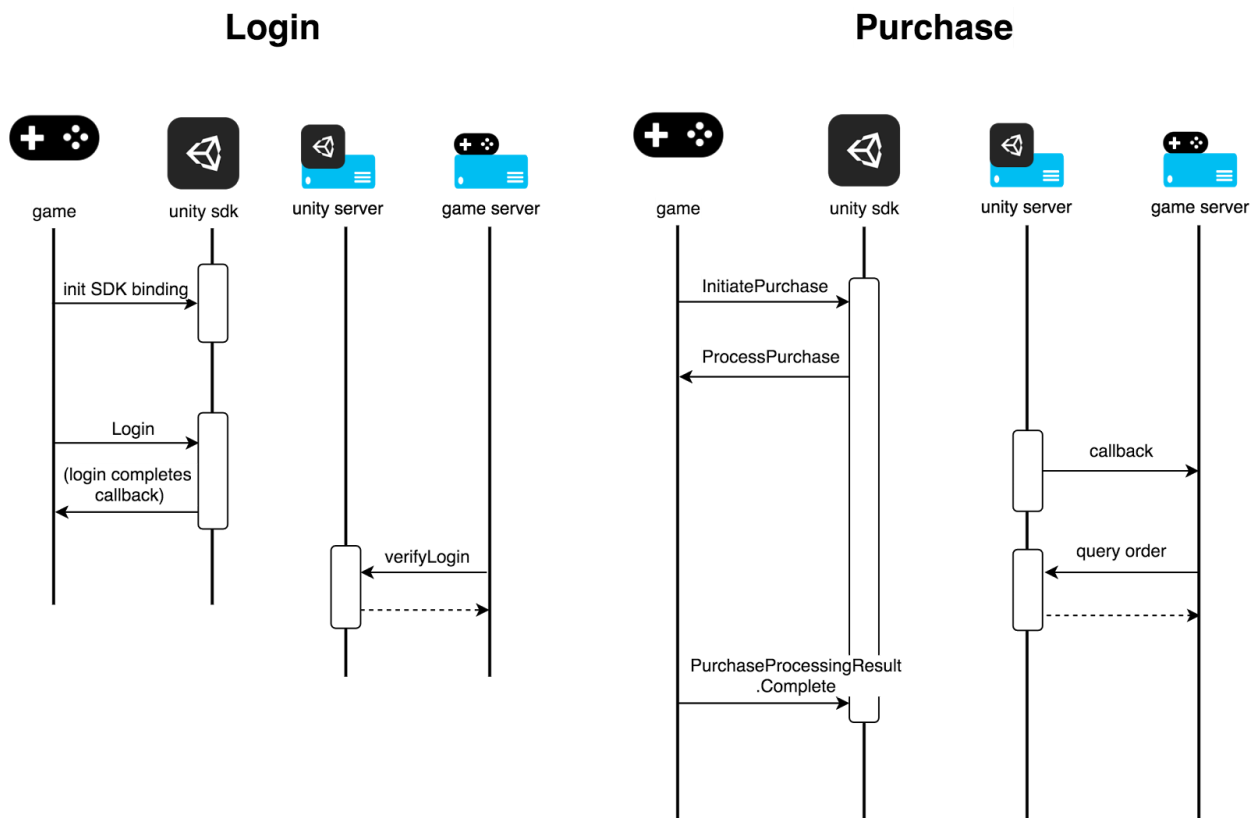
Login

game
unity sdk
unity server
game server

init SDK binding

Login

(login completes callback)

verifyLogin

Purchase

game
unity sdk
unity server
game server

InitiatePurchase

ProcessPurchase

callback

query order

PurchaseProcessingResult .Complete